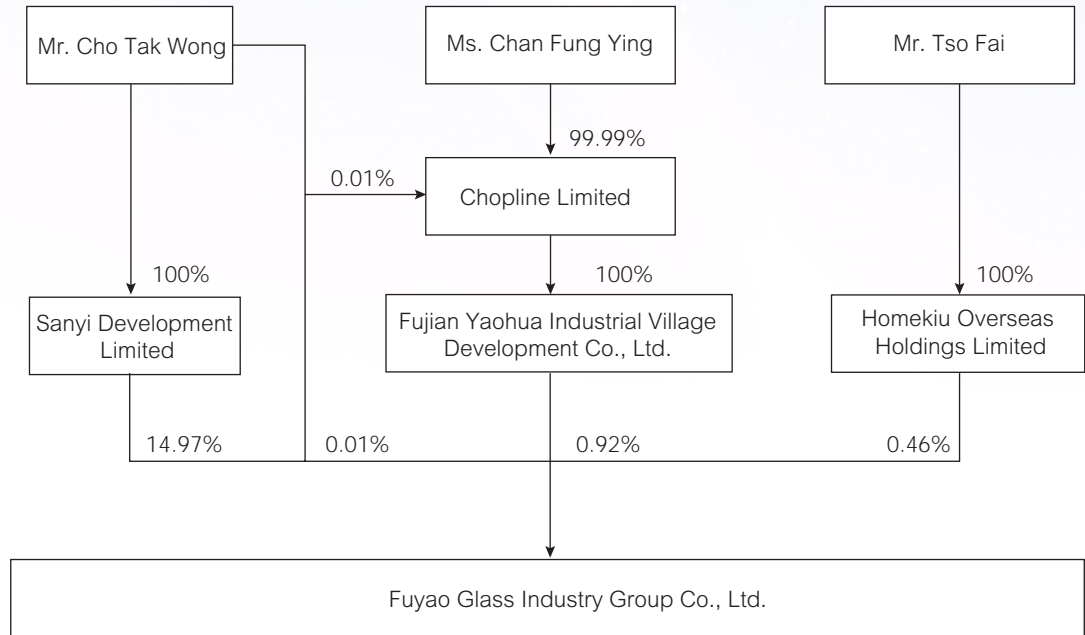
Mr. Cho Tak Wong

Ms. Chan Fung Ying

Mr. Tso Fai

99.99%

0.01%

Chopline Limited

100%

100%

100%

Sanyi Development Limited

Fujian Yaohua Industrial Village Development Co., Ltd.

Homekiu Overseas Holdings Limited

14.97%

0.01%

0.92%

0.46%

Fuyao Glass Industry Group Co., Ltd.